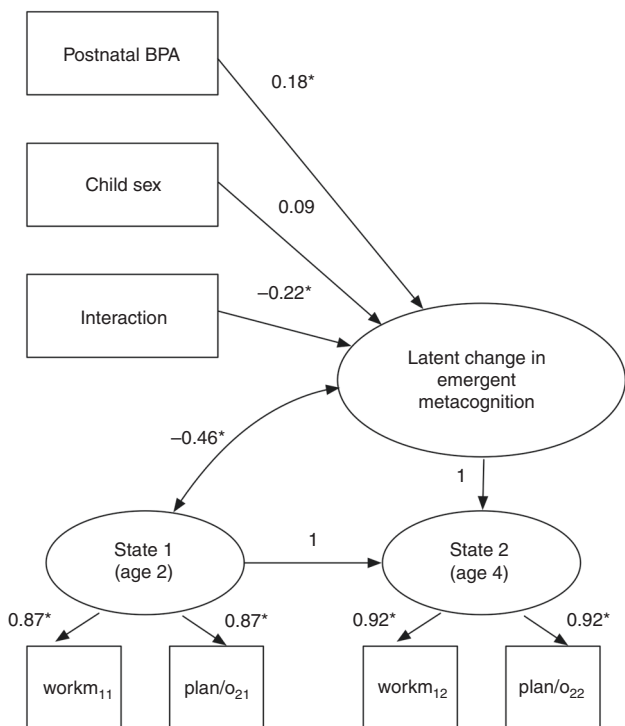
Postnatal BPA

0.18*

Child sex

0.09

Interaction

–0.22*

Latent change in emergent metacognition

–0.46*

1

1

State 1 (age 2)

State 2 (age 4)

0.87*

0.87*

0.92*

0.92*

workm$_{11}$

plan/o$_{21}$

workm$_{12}$

plan/o$_{22}$